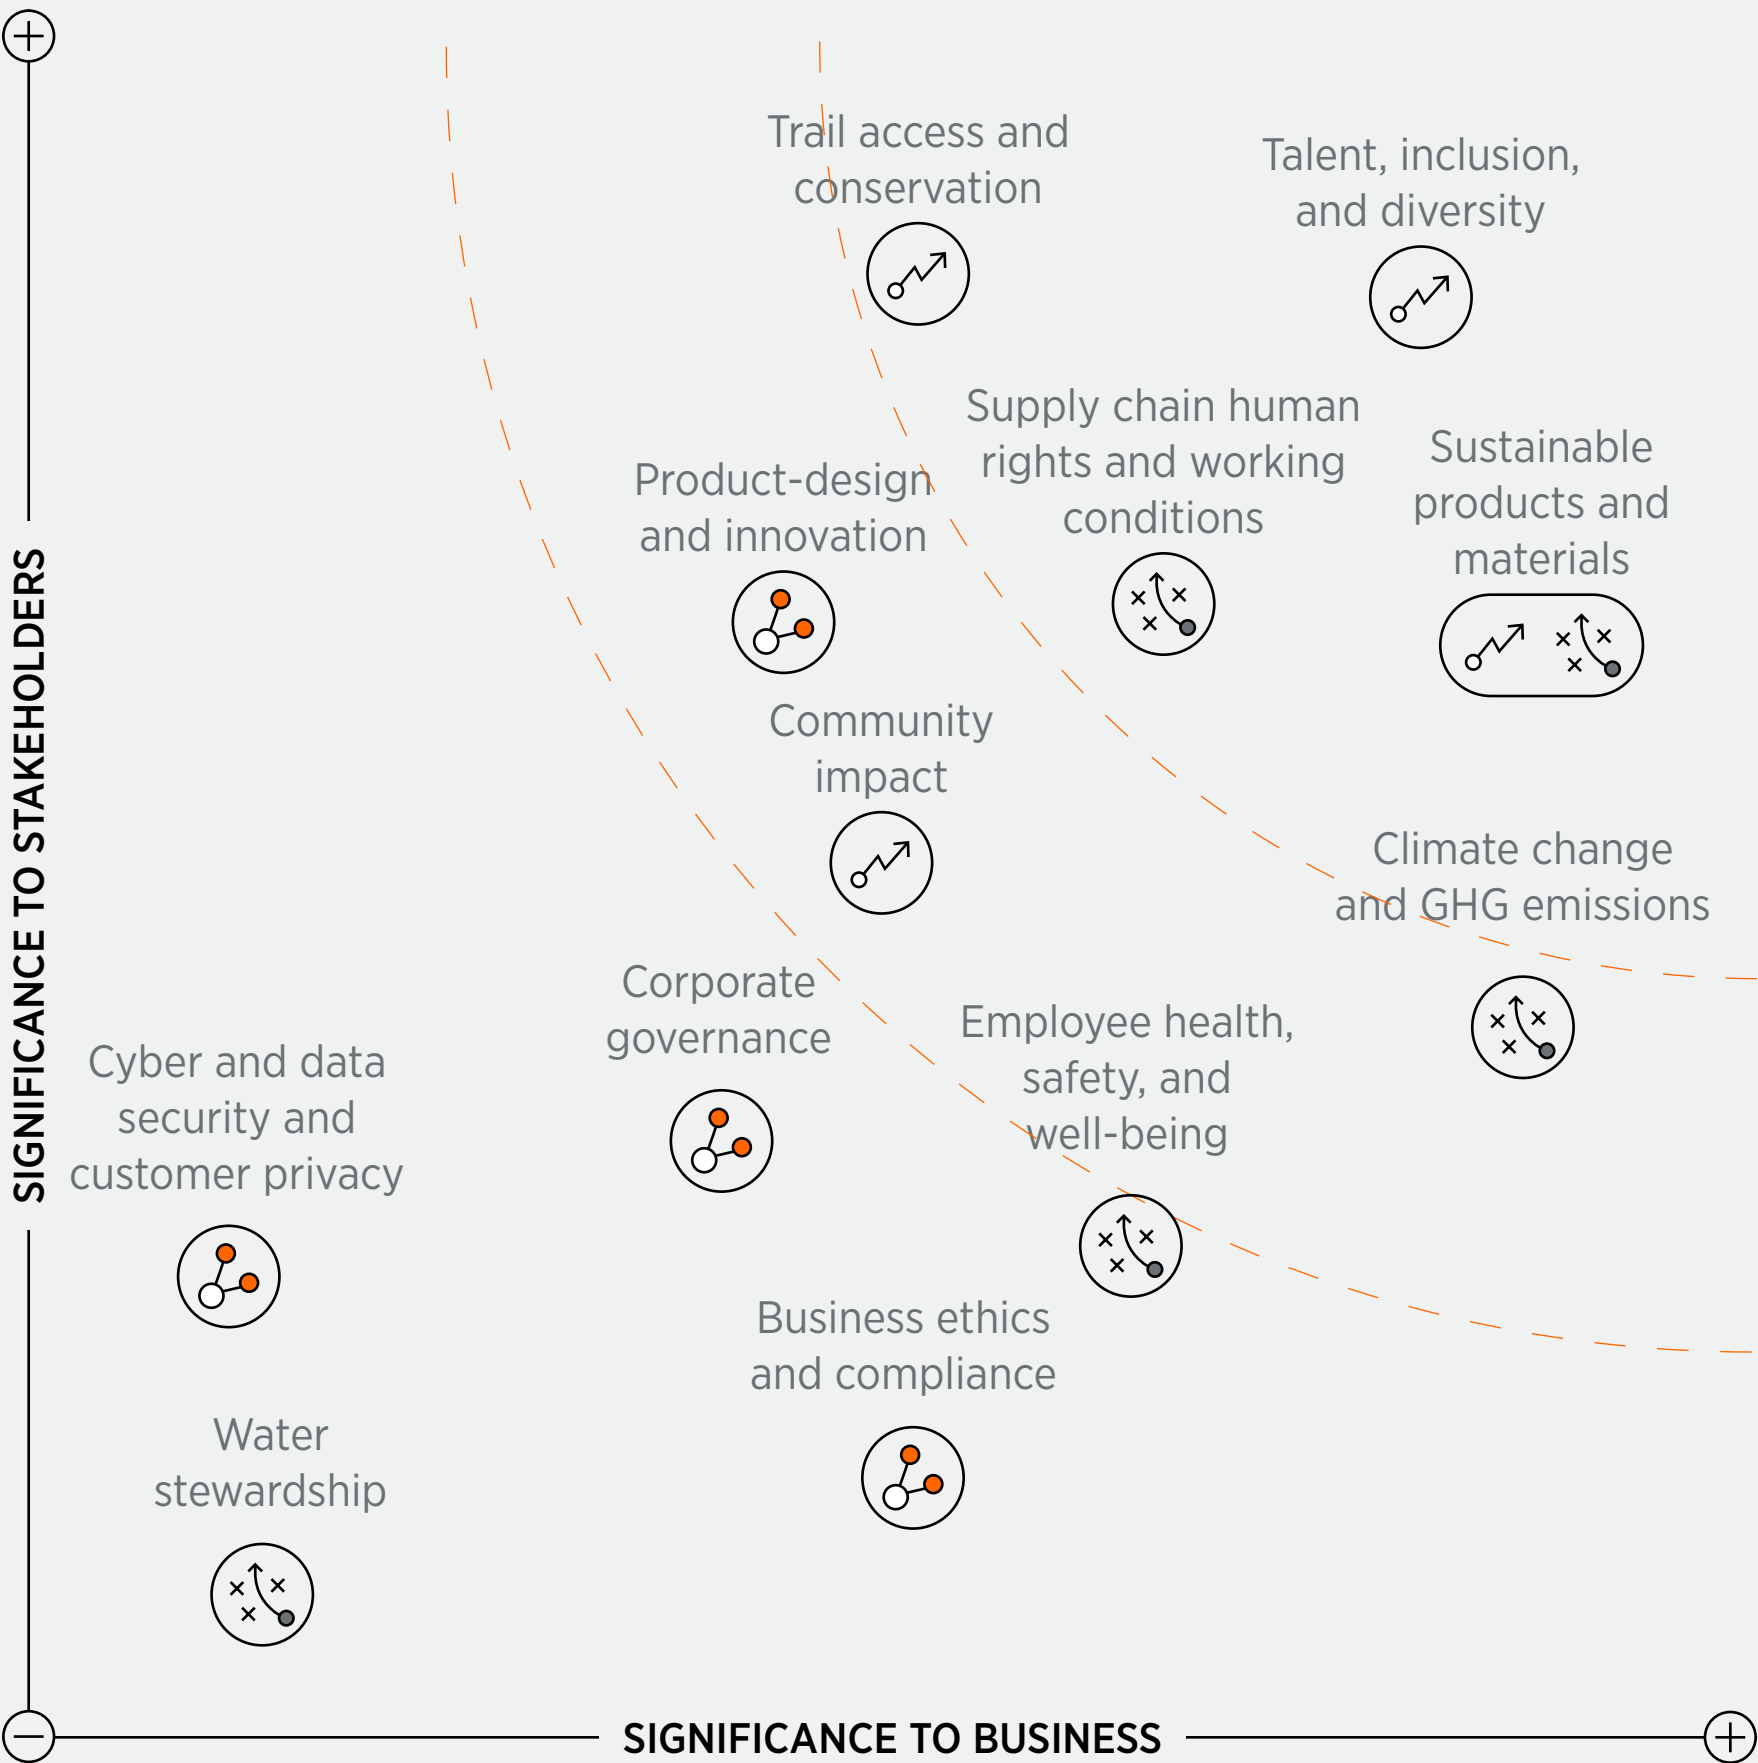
SIGNIFICANCE TO STAKEHOLDERS

Trail access and conservation

Talent, inclusion, and diversity

Supply chain human rights and working conditions

Sustainable products and materials

Product-design and innovation

Community impact

Climate change and GHG emissions

Corporate governance

Employee health, safety, and well-being

Cyber and data security and customer privacy

Business ethics and compliance

Water stewardship

SIGNIFICANCE TO BUSINESS